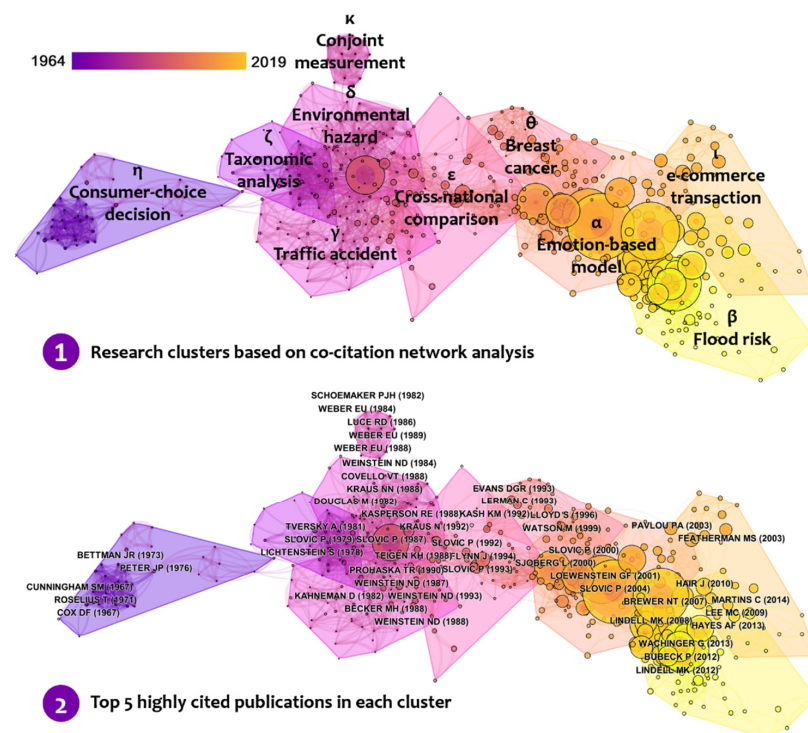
1964

2019

κ
Conjoint measurement

δ
Environmental hazard

θ
Breast cancer

ζ
Taxonomic analysis

η
Consumer-choice decision

ε
Cross-national comparison

e-commerce transaction

α
Emotion-based model

γ
Traffic accident

β
Flood risk

1 Research clusters based on co-citation network analysis

SCHOEMAKER PJH (1982)
WEBER EU (1984)
LUCE RD (1986)
WEBER EU (1989)
WEBER EU (1988)
WEINSTEIN ND (1984)
COVELLO VT (1988)
KRAUS NN (1988)
DOUGLAS M (1982)
KASPERSON RE (1988)
KASH KM (1992)
EVANS DGR (1993)
LERMAN C (1993)
LLOYD S (1996)
WATSON M (1999)
PAVLOU PA (2003)
FEATHERMAN MS (2003)
TVERSKY A (1981)
KRAUS N (1992)
SLOVIC P (1979)
SLOVIC P (1987)
LICHTENSTEIN S (1978)
TEIGEN KH (1988)
FLYNN J (1994)
SLOVIC P (1992)
SLOVIC P (1993)
PROHASKA TR (1990)
SLOVIC P (2000)
SJOBERG L (2000)
LOEWENSTEIN GF (2001)
SLOVIC P (2004)
BETTMAN JR (1973)
PETER JP (1976)
CUNNINGHAM SM (1967)
ROSELIUS T (1971)
COX DF (1967)
WEINSTEIN ND (1987)
KAHNEMAN D (1982)
WEINSTEIN ND (1993)
BECKER MH (1988)
WEINSTEIN ND (1988)
HAIR J (2010)
BREWER NT (2007)
MARTINS C (2014)
LEE MC (2009)
LINDELL MK (2008)
HAYES AF (2013)
WACHINGER G (2013)
BUBECK P (2012)
LINDELL MK (2012)

2 Top 5 highly cited publications in each cluster